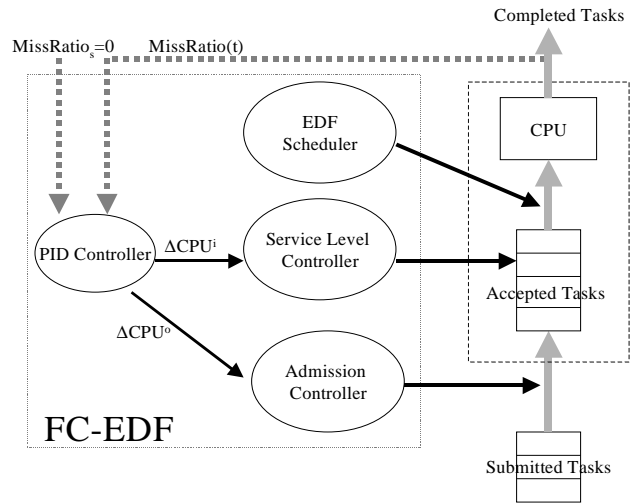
Completed Tasks

$MissRatio_s=0$

MissRatio(t)

EDF Scheduler

CPU

PID Controller

$\Delta CPU^i$

Service Level Controller

Accepted Tasks

$\Delta CPU^o$

Admission Controller

FC-EDF

Submitted Tasks